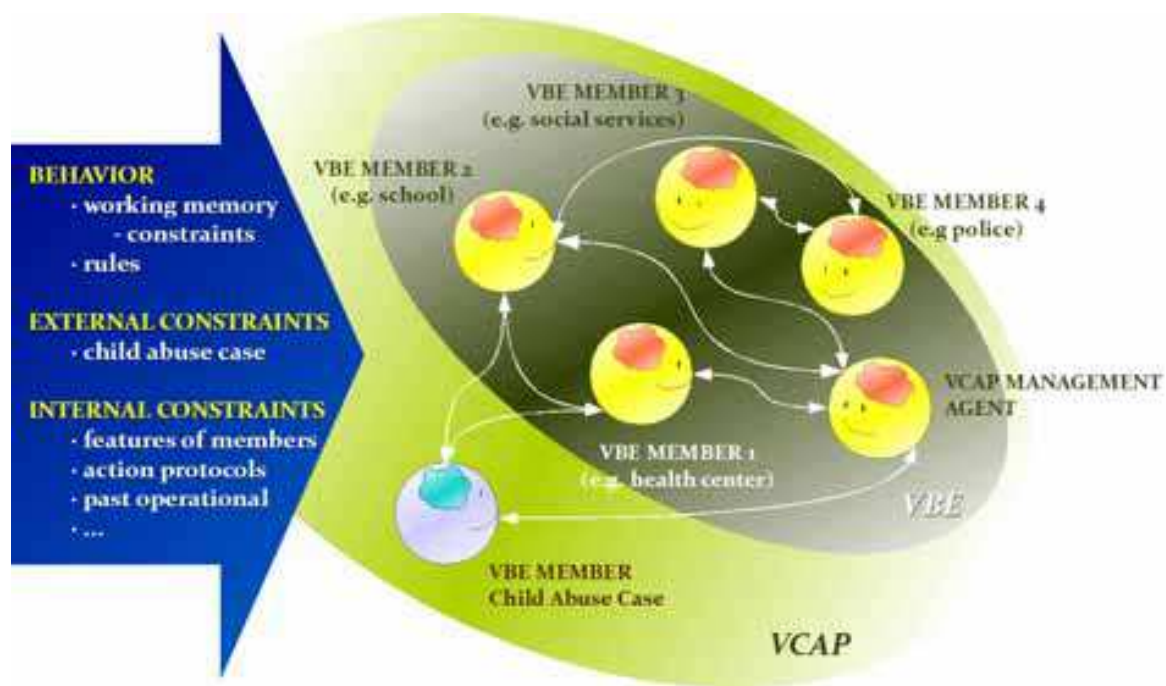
BEHAVIOR
· working memory
- constraints
· rules

EXTERNAL CONSTRAINTS
· child abuse case

INTERNAL CONSTRAINTS
· features of members
· action protocols
· past operational
· ...

VBE MEMBER 3
(e.g. social services)

VBE MEMBER 2
(e.g. school)

VBE MEMBER 4
(e.g police)

VCAP MANAGEMENT AGENT

VBE MEMBER 1
(e.g. health center)

VBE

VBE MEMBER
Child Abuse Case

VCAP